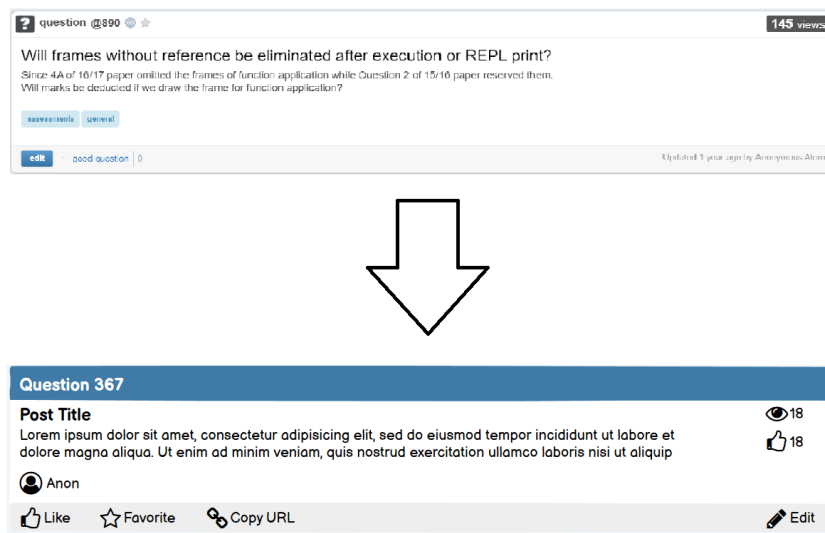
? question @890

145 views

Will frames without reference be eliminated after execution or REPL print?

Since 4A of 16/17 paper omitted the frames of function application while Question 2 of 15/16 paper reserved them. Will marks be deducted if we draw the frame for function application?

assessments general

edit good question 0

Updated 1 year ago by Anonymous Atom

Question 367

Post Title

Lorem ipsum dolor sit amet, consectetur adipisicing elit, sed do eiusmod tempor incididunt ut labore et dolore magna aliqua. Ut enim ad minim veniam, quis nostrud exercitation ullamco laboris nisi ut aliquip

18

18

Anon

Like Favorite Copy URL Edit